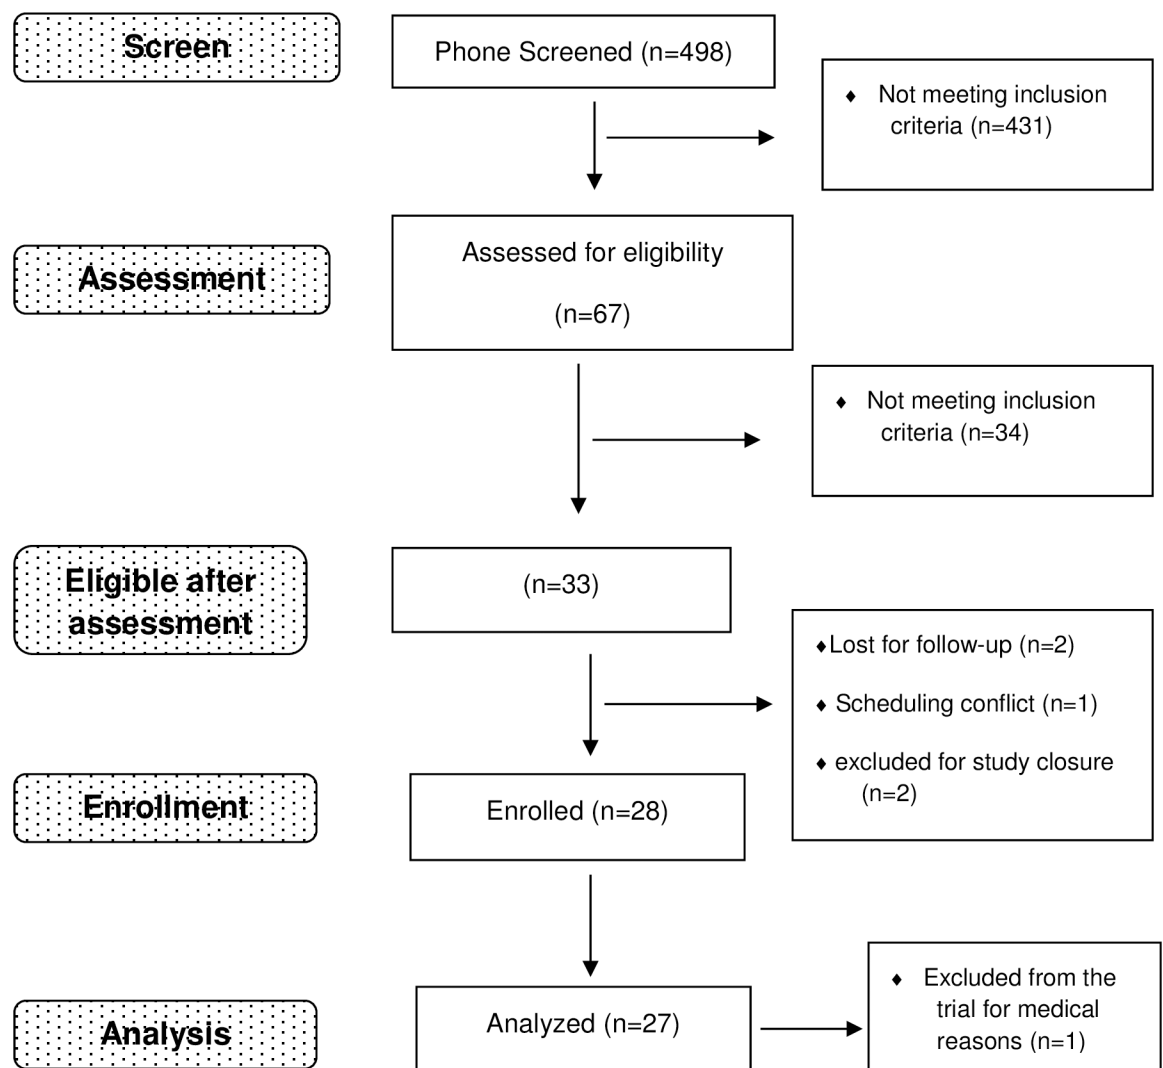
Screen

Phone Screened (n=498)

♦ Not meeting inclusion criteria (n=431)

Assessment

Assessed for eligibility

(n=67)

♦ Not meeting inclusion criteria (n=34)

Eligible after assessment

(n=33)

♦ Lost for follow-up (n=2)

♦ Scheduling conflict (n=1)

♦ excluded for study closure (n=2)

Enrollment

Enrolled (n=28)

Analysis

Analyzed (n=27)

♦ Excluded from the trial for medical reasons (n=1)